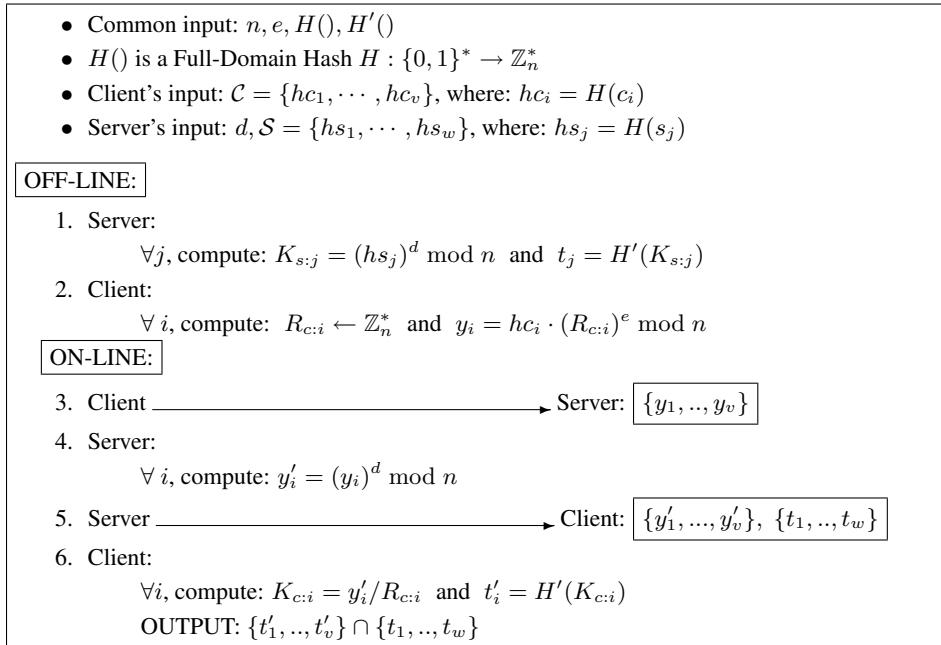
• Common input: $n, e, H(), H'()$
• $H()$ is a Full-Domain Hash $H : \{0,1\}^* \rightarrow \mathbb{Z}_n^*$
• Client's input: $\mathcal{C} = \{hc_1, \cdots, hc_v\}$, where: $hc_i = H(c_i)$
• Server's input: $d, \mathcal{S} = \{hs_1, \cdots, hs_w\}$, where: $hs_j = H(s_j)$

OFF-LINE:

1. Server:
$\forall j$, compute: $K_{s:j} = (hs_j)^d \bmod n$ and $t_j = H'(K_{s:j})$
2. Client:
$\forall i$, compute: $R_{c:i} \leftarrow \mathbb{Z}_n^*$ and $y_i = hc_i \cdot (R_{c:i})^e \bmod n$

ON-LINE:

3. Client $\longrightarrow$ Server: $\{y_1, .., y_v\}$
4. Server:
$\forall i$, compute: $y'_i = (y_i)^d \bmod n$
5. Server $\longrightarrow$ Client: $\{y'_1, ..., y'_v\}, \{t_1, .., t_w\}$
6. Client:
$\forall i$, compute: $K_{c:i} = y'_i / R_{c:i}$ and $t'_i = H'(K_{c:i})$
OUTPUT: $\{t'_1, .., t'_v\} \cap \{t_1, .., t_w\}$